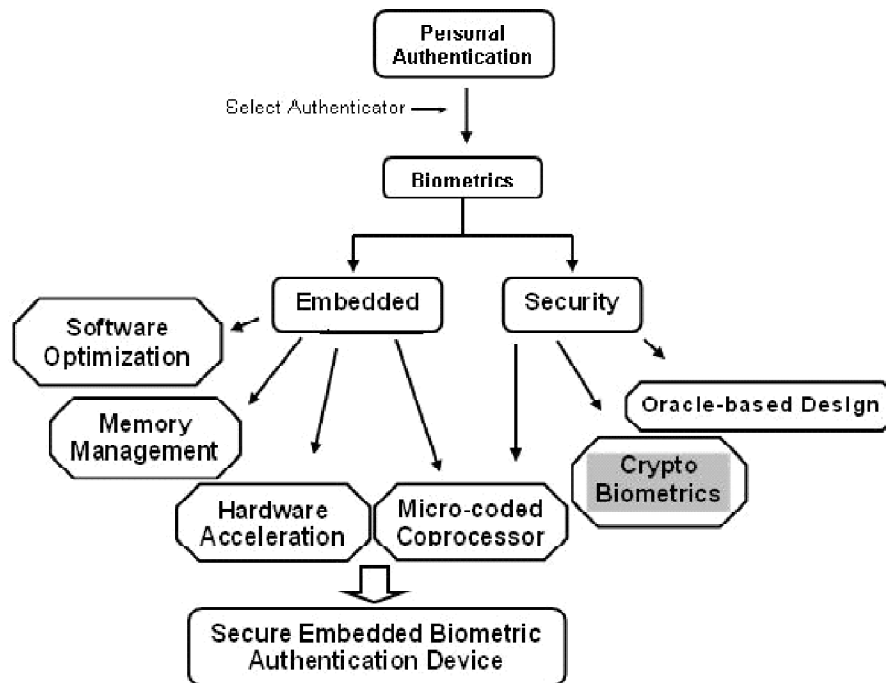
Personal Authentication

Select Authenticator

Biometrics

Embedded

Security

Software Optimization

Memory Management

Hardware Acceleration

Micro-coded Coprocessor

Oracle-based Design

Crypto Biometrics

Secure Embedded Biometric Authentication Device